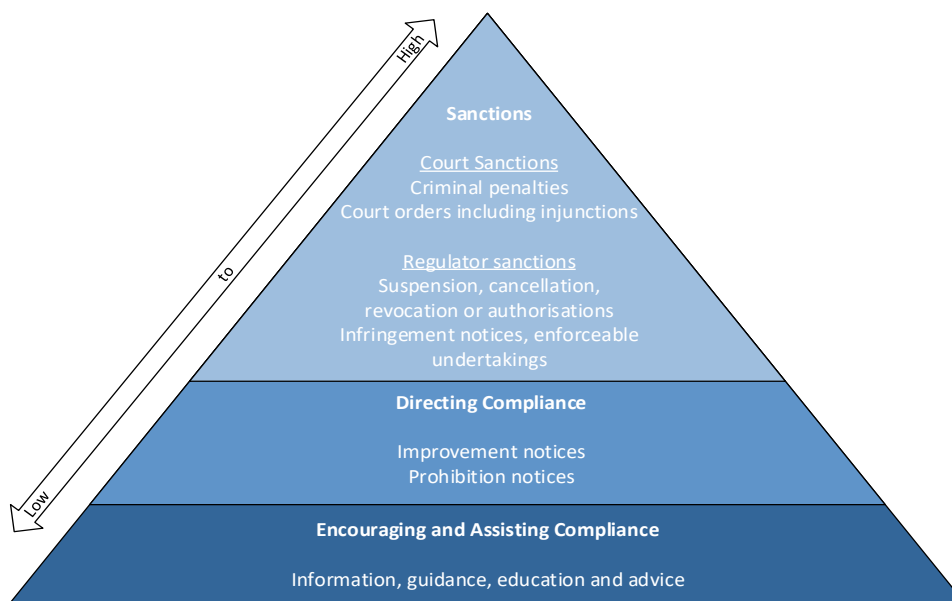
Low to High

Sanctions

Court Sanctions
Criminal penalties
Court orders including injunctions

Regulator sanctions
Suspension, cancellation, revocation or authorisations
Infringement notices, enforceable undertakings

Directing Compliance

Improvement notices
Prohibition notices

Encouraging and Assisting Compliance

Information, guidance, education and advice